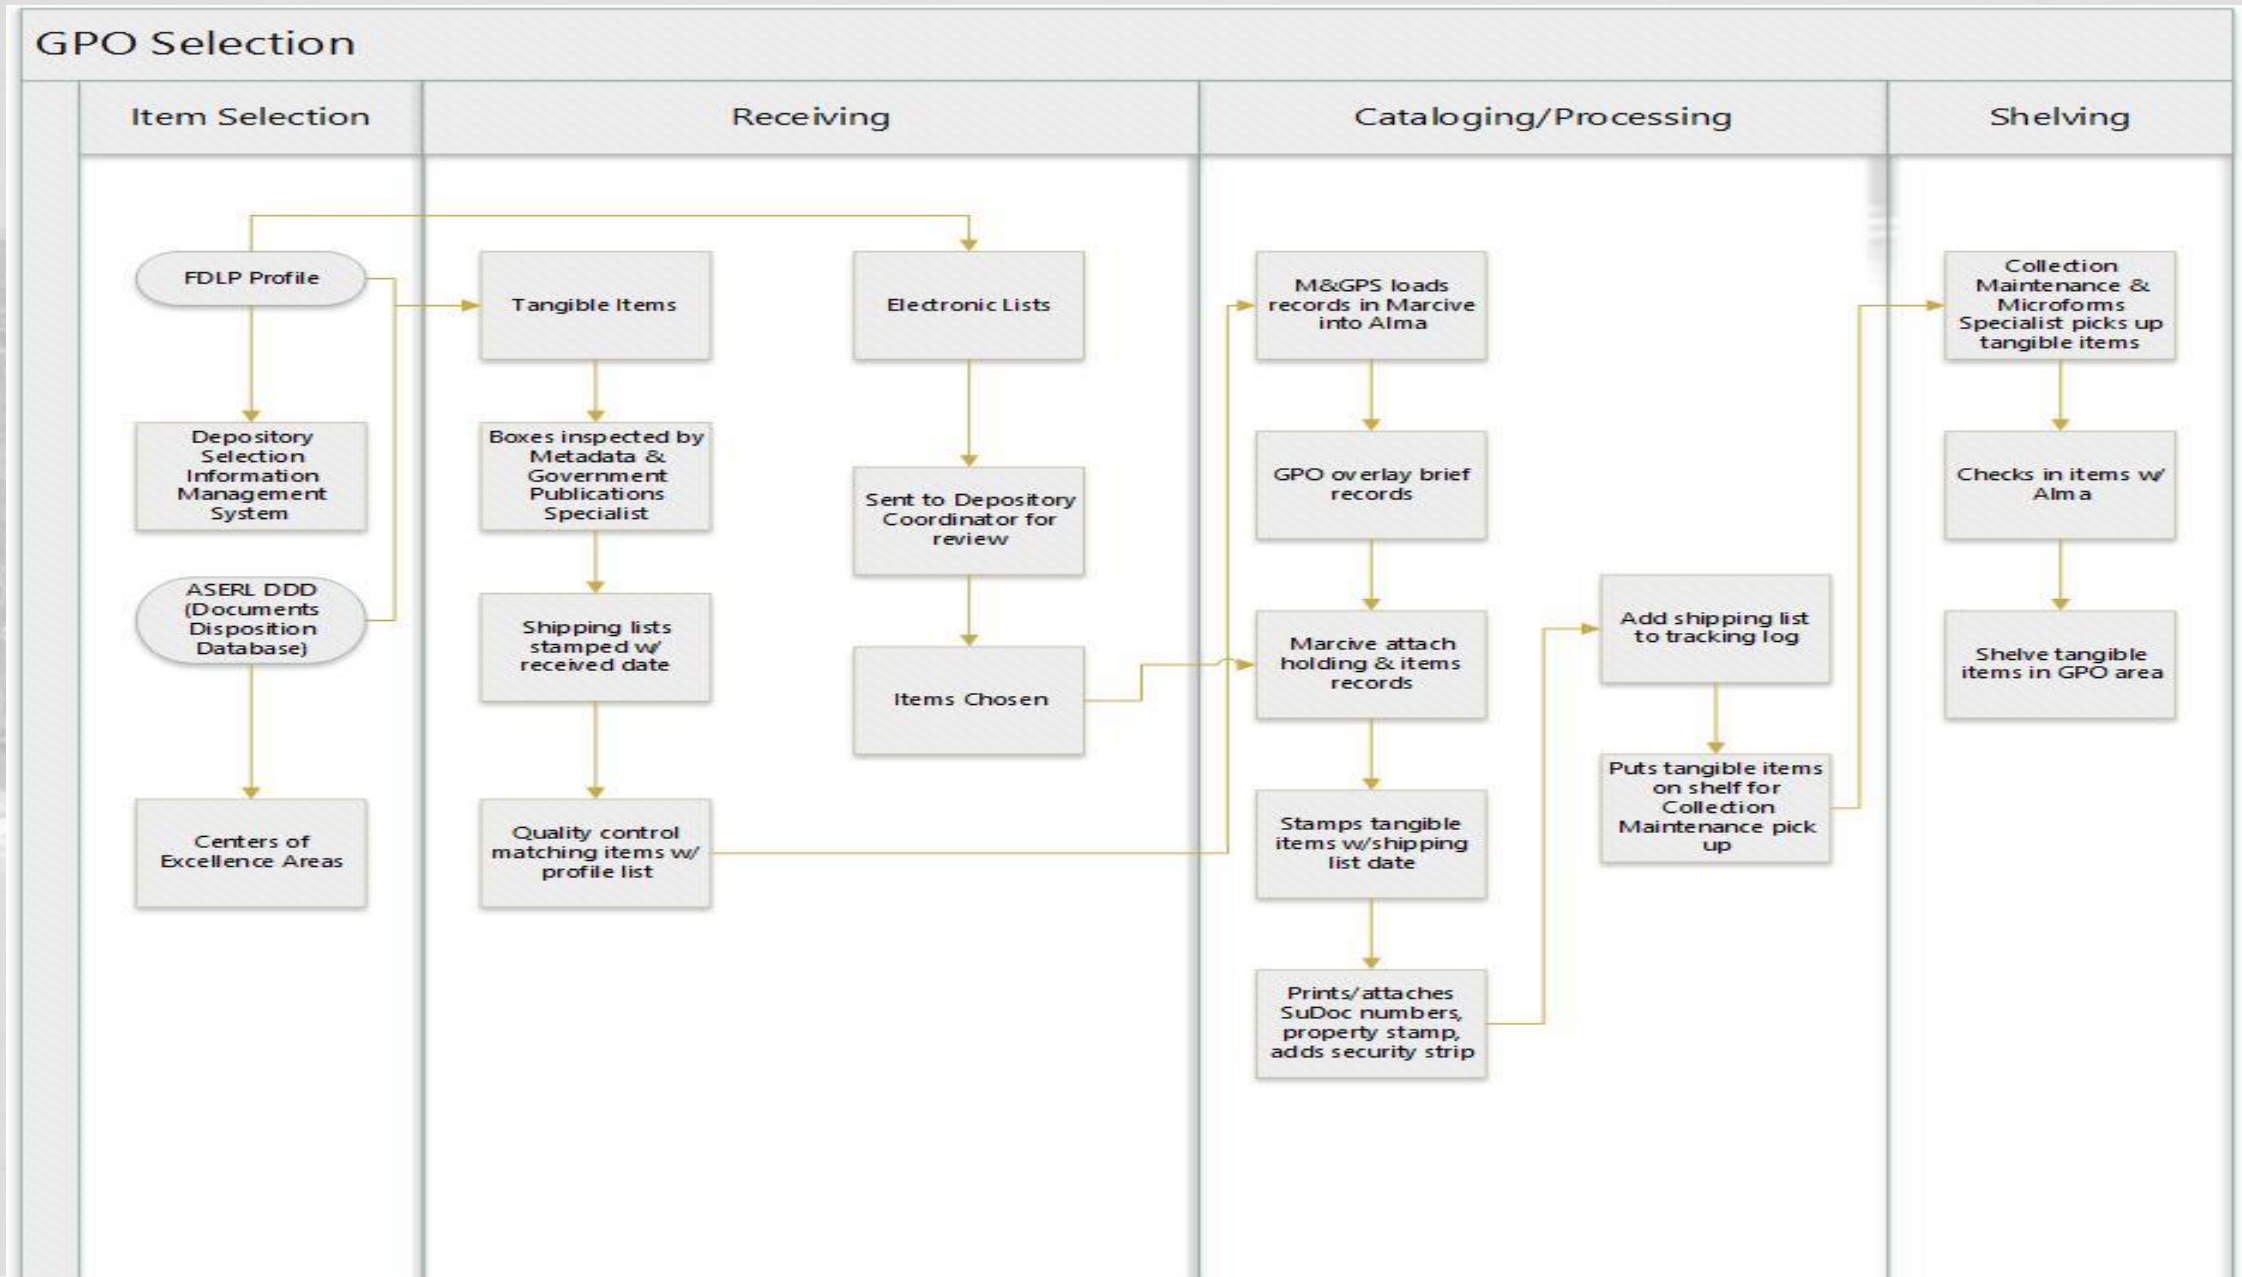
GPO Selection

Item Selection

Receiving

Cataloging/Processing

Shelving

FDLP Profile

Depository Selection Information Management System

ASERL DDD (Documents Disposition Database)

Centers of Excellence Areas

Tangible Items

Boxes inspected by Metadata & Government Publications Specialist

Shipping lists stamped w/ received date

Quality control matching items w/ profile list

Electronic Lists

Sent to Depository Coordinator for review

Items Chosen

M&GPS loads records in Marcive into Alma

GPO overlay brief records

Marcive attach holding & items records

Stamps tangible items w/shipping list date

Prints/attaches SuDoc numbers, property stamp, adds security strip

Add shipping list to tracking log

Puts tangible items on shelf for Collection Maintenance pick up

Collection Maintenance & Microforms Specialist picks up tangible items

Checks in items w/ Alma

Shelve tangible items in GPO area